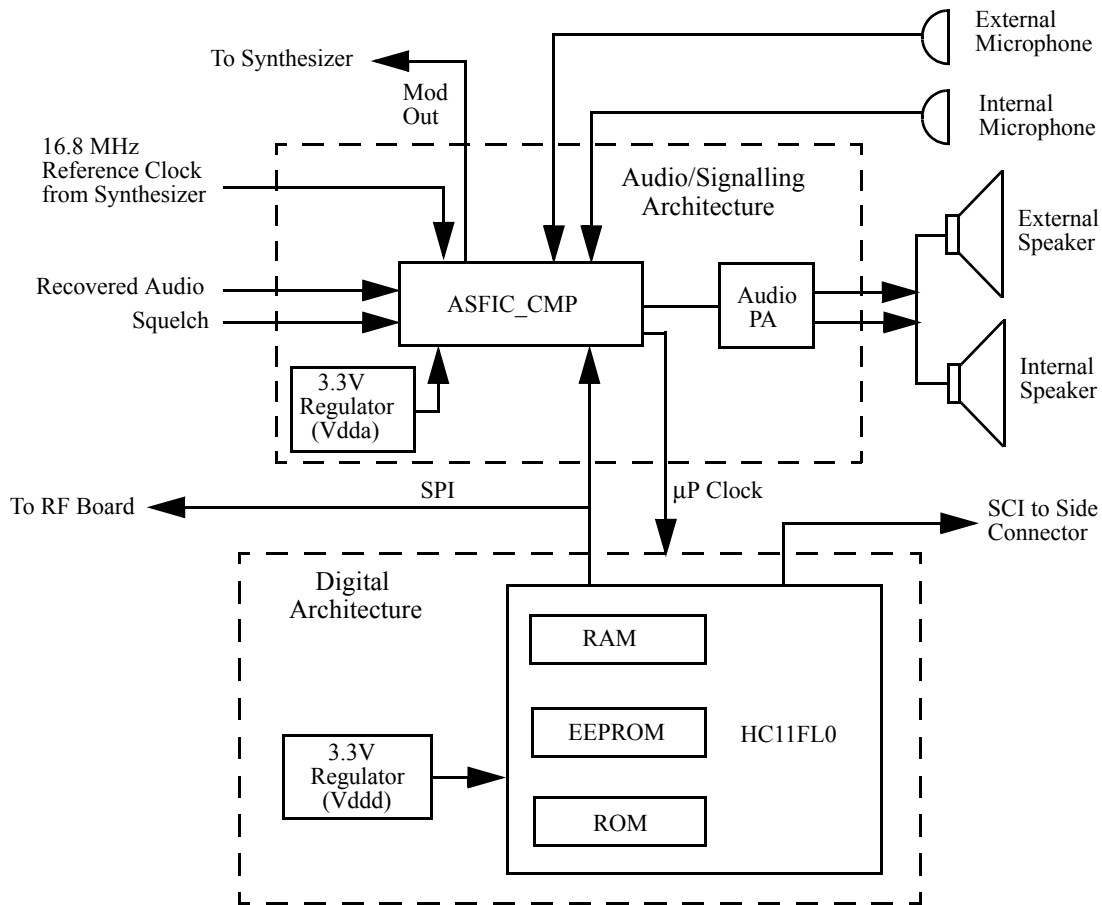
To Synthesizer

Mod Out

External Microphone

Internal Microphone

16.8 MHz Reference Clock from Synthesizer

Audio/Signalling Architecture

External Speaker

Recovered Audio

Squelch

ASFIC_CMP

Audio PA

Internal Speaker

3.3V Regulator (Vdda)

To RF Board

SPI

μP Clock

SCI to Side Connector

Digital Architecture

RAM

EEPROM

HC11FL0

3.3V Regulator (Vddd)

ROM